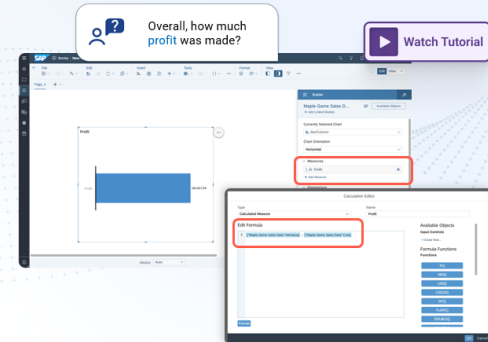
Overall, how much profit was made?

Watch Tutorial

SAP

Page_1

Profit

Builder

Maple Game Sales D...

Available Objects

Currently Selected Chart

Bar/Column

Chart Orientation

Horizontal

Measures

Profit

+ Add Measure

Calculation Editor

Type

Calculated Measure

Name

Profit

Edit Formula

1 [Maple Game Sales Data":Revenue] - [Maple Game Sales Data":Cost]

Available Objects

Input Controls

+ Create Inpu...

Formula Functions

Functions

Format